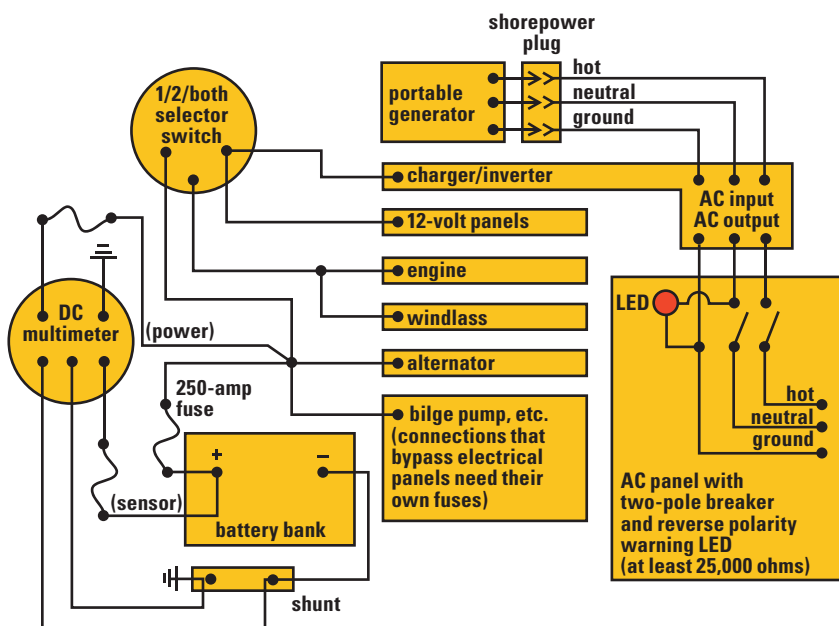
shorepower plug

portable generator

hot
neutral
ground

1/2/both selector switch

charger/inverter

AC input
AC output

12-volt panels

engine

windlass

alternator

bilge pump, etc. (connections that bypass electrical panels need their own fuses)

DC multimeter

(power)

250-amp fuse

(sensor)

+
–
battery bank

shunt

LED

hot
neutral
ground

AC panel with two-pole breaker and reverse polarity warning LED (at least 25,000 ohms)